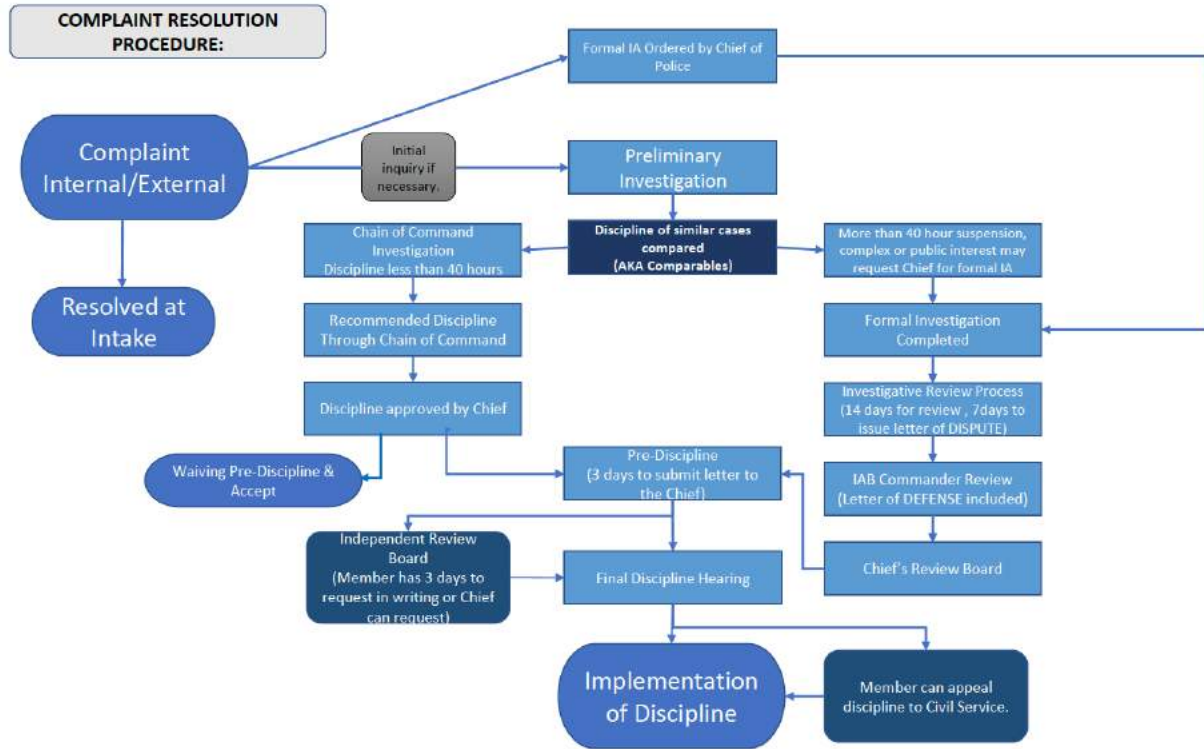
COMPLAINT RESOLUTION PROCEDURE:

Formal IA Ordered by Chief of Police

Complaint Internal/External

Initial inquiry if necessary.

Preliminary Investigation

Discipline of similar cases compared (AKA Comparables)

Chain of Command Investigation Discipline less than 40 hours

More than 40 hour suspension, complex or public interest may request Chief for formal IA

Resolved at Intake

Recommended Discipline Through Chain of Command

Formal Investigation Completed

Discipline approved by Chief

Investigative Review Process (14 days for review , 7days to issue letter of DISPUTE)

Waiving Pre-Discipline & Accept

Pre-Discipline (3 days to submit letter to the Chief)

IAB Commander Review (Letter of DEFENSE included)

Independent Review Board (Member has 3 days to request in writing or Chief can request)

Final Discipline Hearing

Chief's Review Board

Implementation of Discipline

Member can appeal discipline to Civil Service.